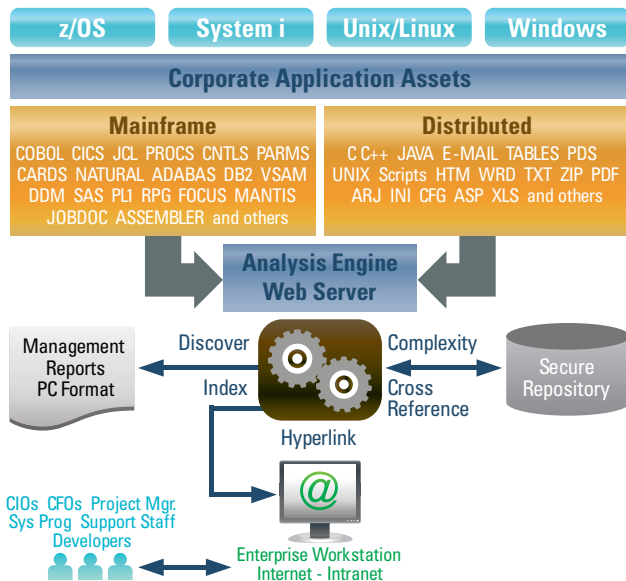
z/OS

System i

Unix/Linux

Windows

Corporate Application Assets

Mainframe

COBOL CICS JCL PROCS CNTLS PARMS CARDS NATURAL ADABAS DB2 VSAM DDM SAS PL1 RPG FOCUS MANTIS JOBDOC ASSEMBLER and others

Distributed

C C++ JAVA E-MAIL TABLES PDS UNIX Scripts HTM WRD TXT ZIP PDF ARJ INI CFG ASP XLS and others

Analysis Engine Web Server

Management Reports PC Format

Discover

Index

Complexity

Cross Reference

Secure Repository

Hyperlink

@

CIOs CFOs Project Mgr. Sys Prog Support Staff Developers

Enterprise Workstation Internet - Intranet